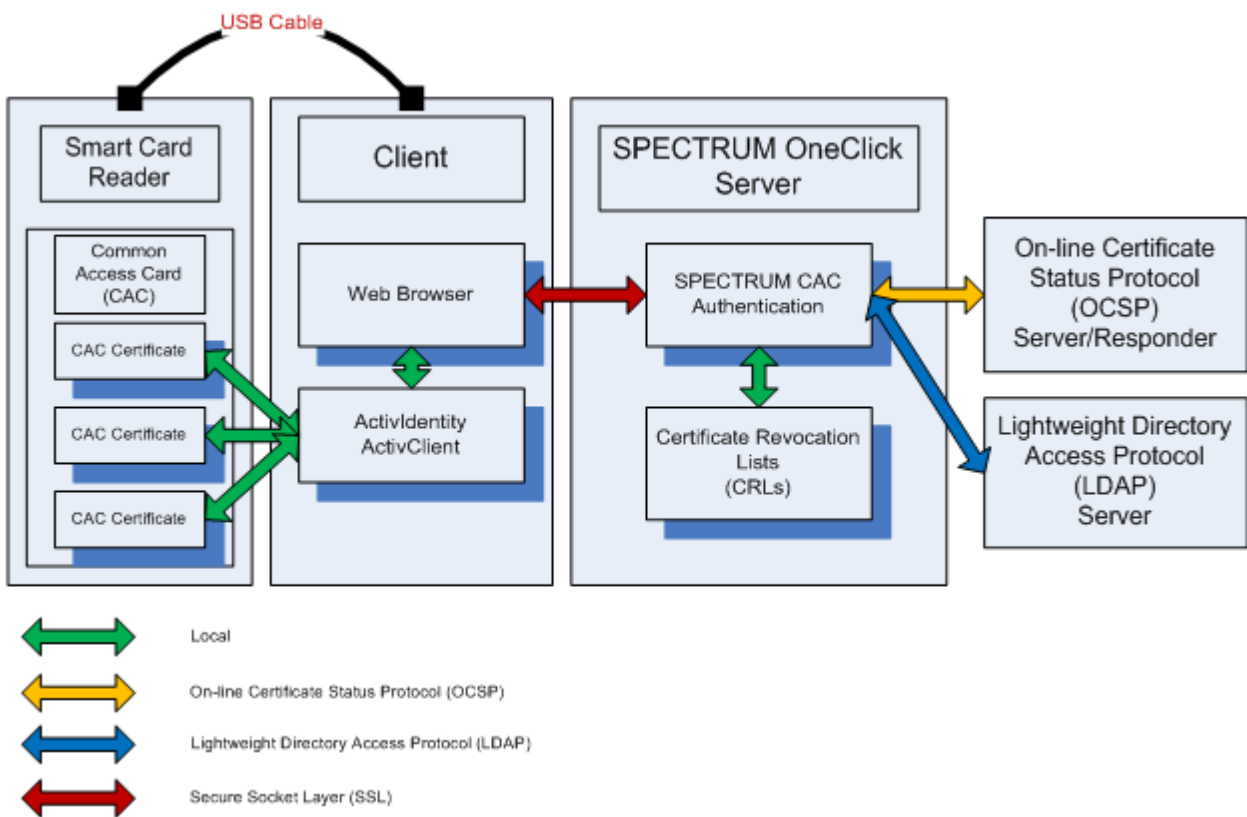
USB Cable

Smart Card Reader

Common Access Card (CAC)

CAC Certificate

CAC Certificate

CAC Certificate

Client

Web Browser

ActivIdentity ActivClient

SPECTRUM OneClick Server

SPECTRUM CAC Authentication

Certificate Revocation Lists (CRLs)

On-line Certificate Status Protocol (OCSP) Server/Responder

Lightweight Directory Access Protocol (LDAP) Server

Local

On-line Certificate Status Protocol (OCSP)

Lightweight Directory Access Protocol (LDAP)

Secure Socket Layer (SSL)